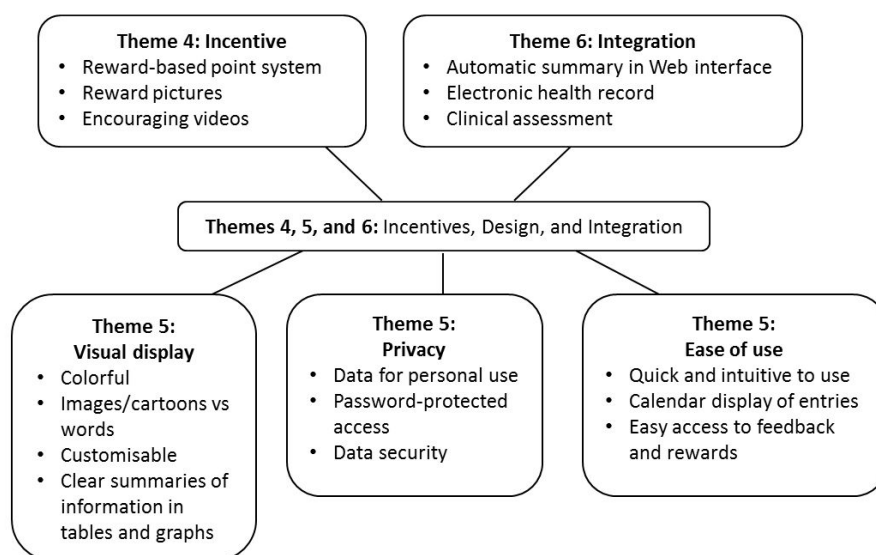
**Theme 4: Incentive**
- Reward-based point system
- Reward pictures
- Encouraging videos

**Theme 6: Integration**
- Automatic summary in Web interface
- Electronic health record
- Clinical assessment

**Themes 4, 5, and 6:** Incentives, Design, and Integration

**Theme 5: Visual display**
- Colorful
- Images/cartoons vs words
- Customisable
- Clear summaries of information in tables and graphs

**Theme 5: Privacy**
- Data for personal use
- Password-protected access
- Data security

**Theme 5: Ease of use**
- Quick and intuitive to use
- Calendar display of entries
- Easy access to feedback and rewards